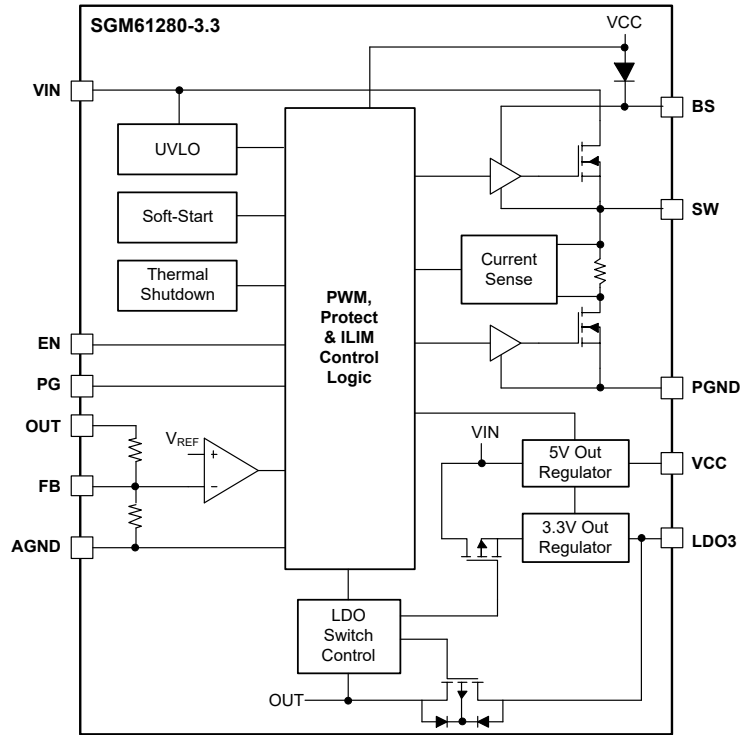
SGM61280-3.3

VCC

VIN

BS

UVLO

Soft-Start

SW

Thermal Shutdown

Current Sense

PWM, Protect & ILIM Control Logic

EN

PG

PGND

OUT

$V_{REF}$

+

−

FB

VIN

5V Out Regulator

VCC

3.3V Out Regulator

LDO3

AGND

LDO Switch Control

OUT